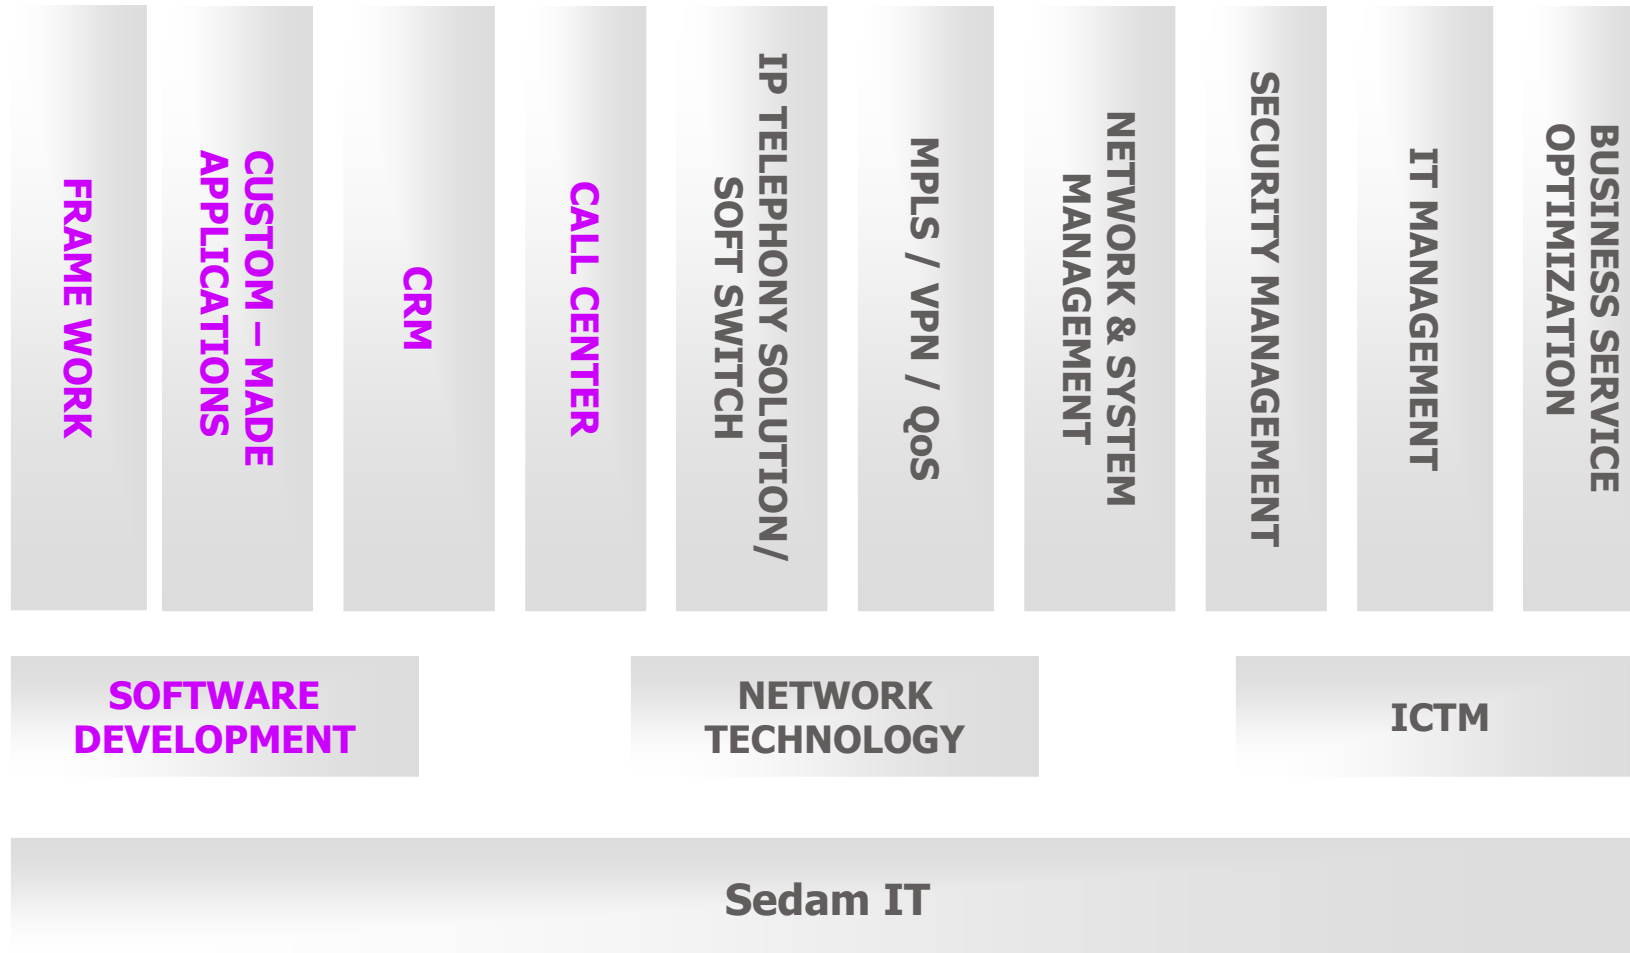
FRAME WORK

CUSTOM – MADE APPLICATIONS

CRM

CALL CENTER

IP TELEPHONY SOLUTION/ SOFT SWITCH

MPLS / VPN / QoS

NETWORK & SYSTEM MANAGEMENT

SECURITY MANAGEMENT

IT MANAGEMENT

BUSINESS SERVICE OPTIMIZATION

SOFTWARE DEVELOPMENT

NETWORK TECHNOLOGY

ICTM

Sedam IT